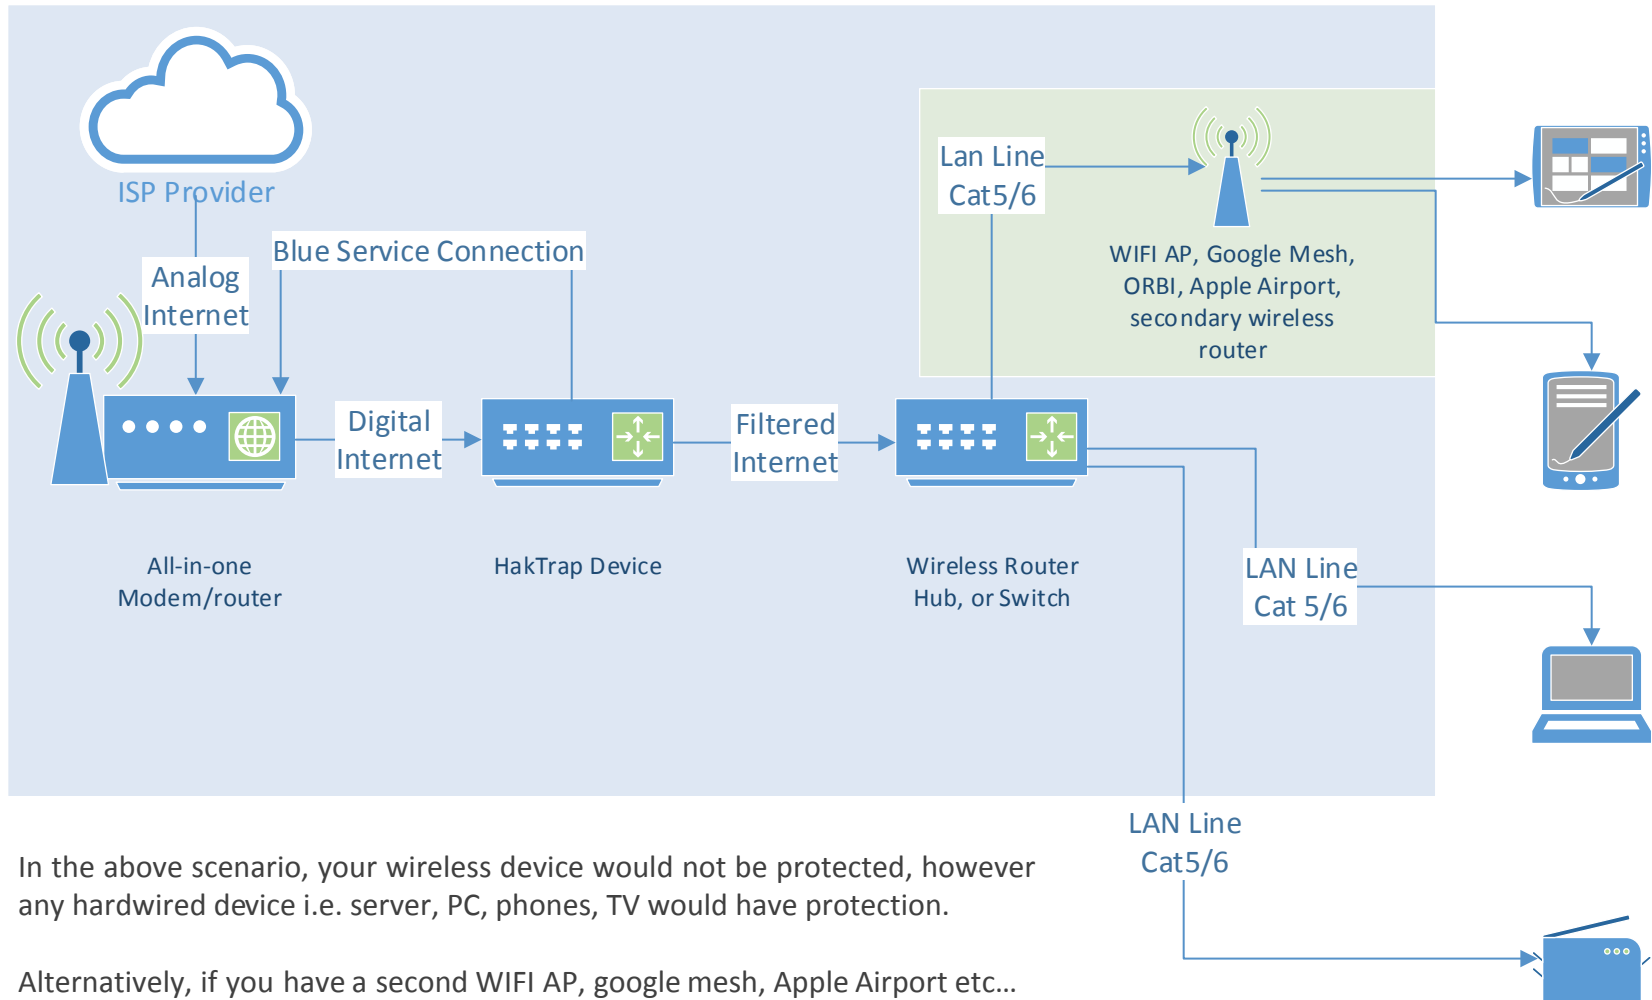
ISP Provider

Analog Internet

Blue Service Connection

Lan Line Cat5/6

WIFI AP, Google Mesh, ORBI, Apple Airport, secondary wireless router

Digital Internet

Filtered Internet

All-in-one Modem/router

HakTrap Device

Wireless Router Hub, or Switch

LAN Line Cat 5/6

LAN Line Cat5/6

In the above scenario, your wireless device would not be protected, however any hardwired device i.e. server, PC, phones, TV would have protection.

Alternatively, if you have a second WIFI AP, google mesh, Apple Airport etc...